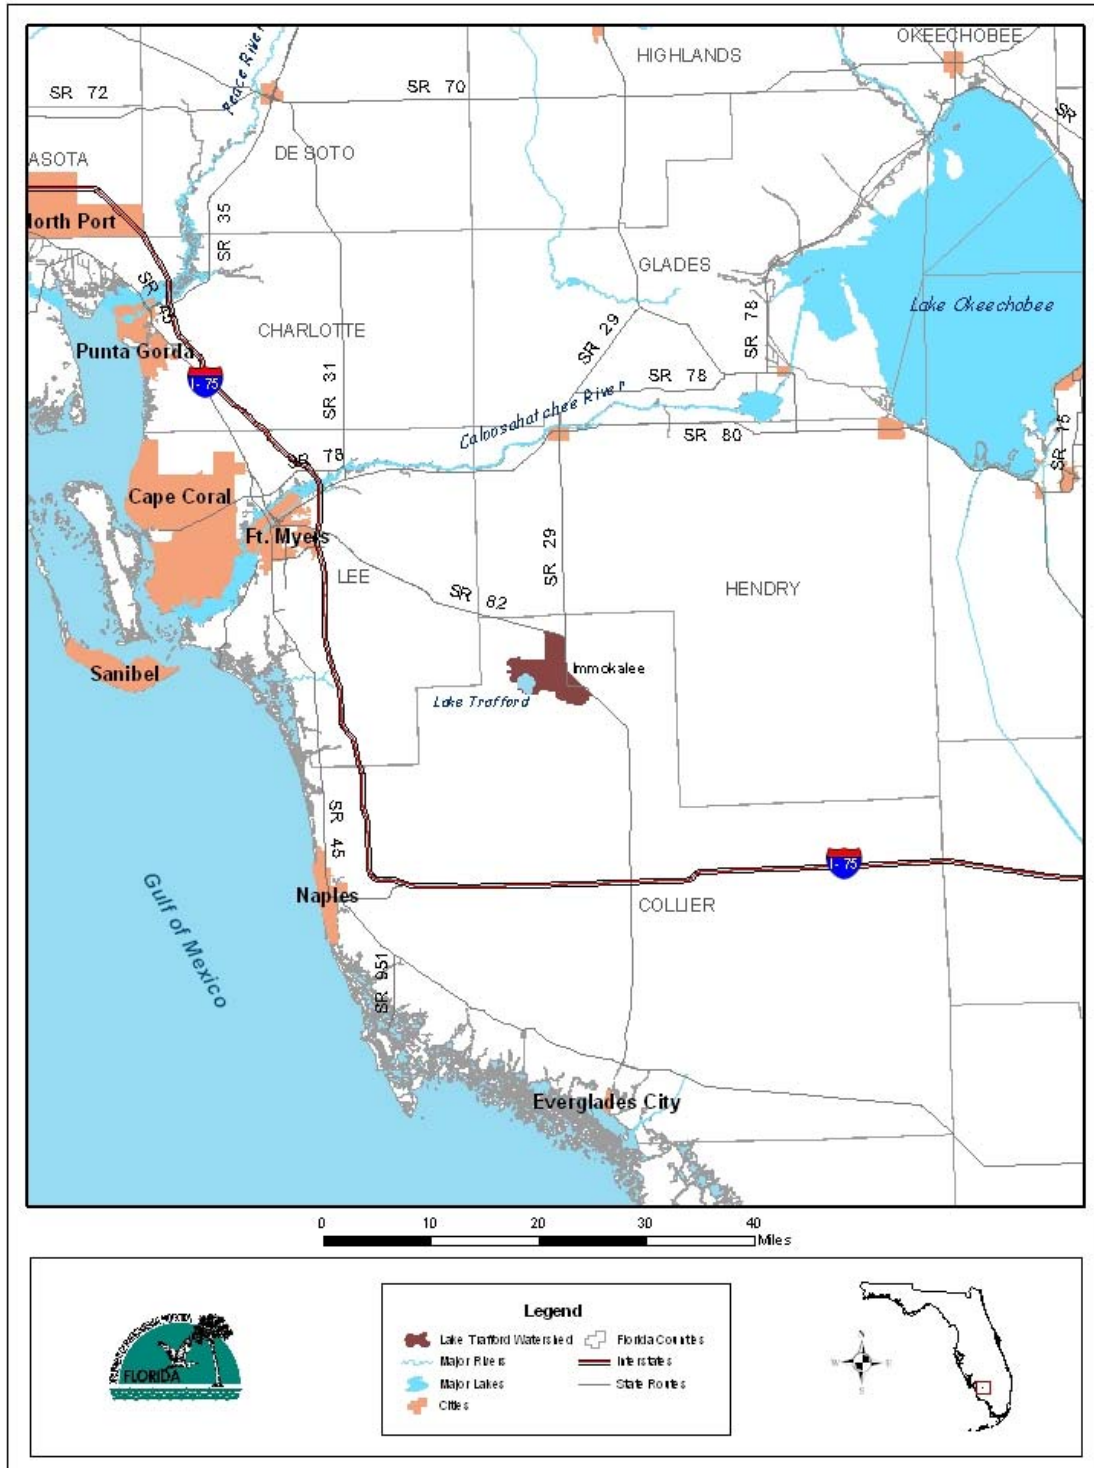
HIGHLANDS

OKEECHOBEE

SR 72

Peace River

SR 70

SR

ASOTA

DE SOTO

North Port

SR 35

GLADES

SR 45

CHARLOTTE

Lake Okeechobee

Punta Gorda

SR 29

SR 78

I-75

SR 31

SR 78

Caloosahatchee River

SR 80

SR 15

SR 78

Cape Coral

Ft. Myers

LEE

SR 82

SR 29

HENDRY

Sanibel

Immokalee

Lake Trafford

SR 45

I-75

Gulf of Mexico

Naples

COLLIER

SR 951

Everglades City

0 10 20 30 40 Miles

FLORIDA

Legend

Lake Trafford Watershed

Florida Counties

Major Rivers

Interstates

Major Lakes

State Routes

Cities

N

W E

S